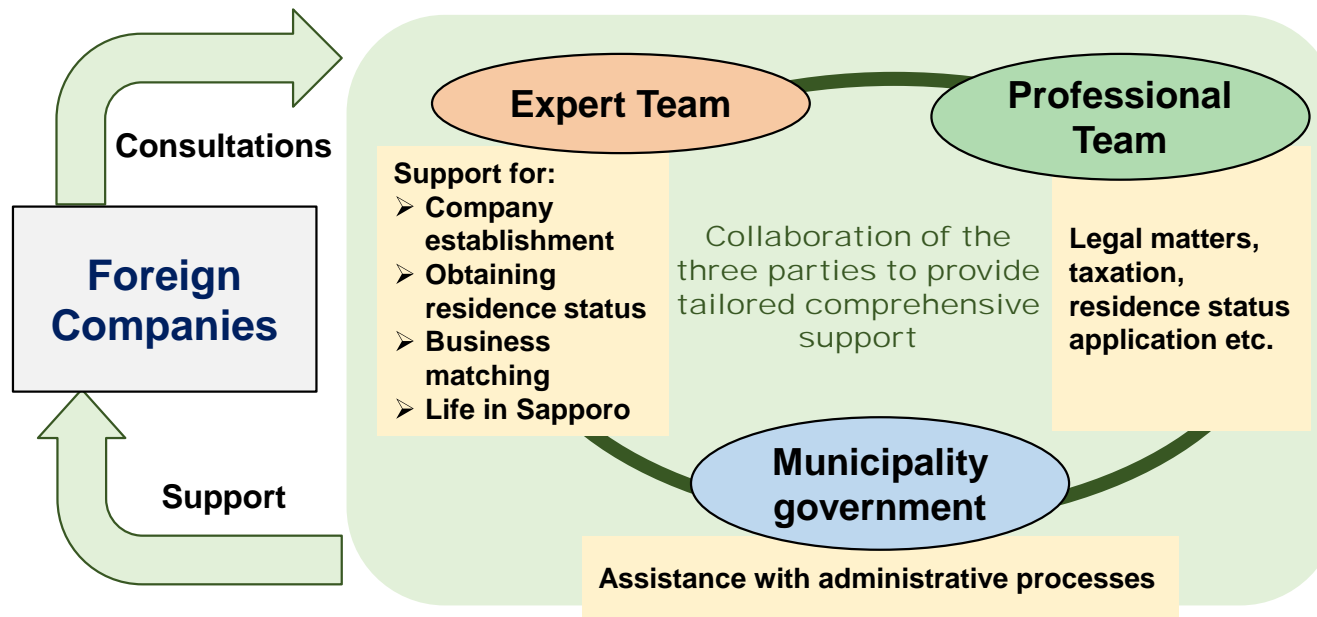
Consultations

Foreign Companies

Support

Expert Team

Support for:
➢ Company establishment
➢ Obtaining residence status
➢ Business matching
➢ Life in Sapporo

Collaboration of the three parties to provide tailored comprehensive support

Professional Team

Legal matters, taxation, residence status application etc.

Municipality government

Assistance with administrative processes